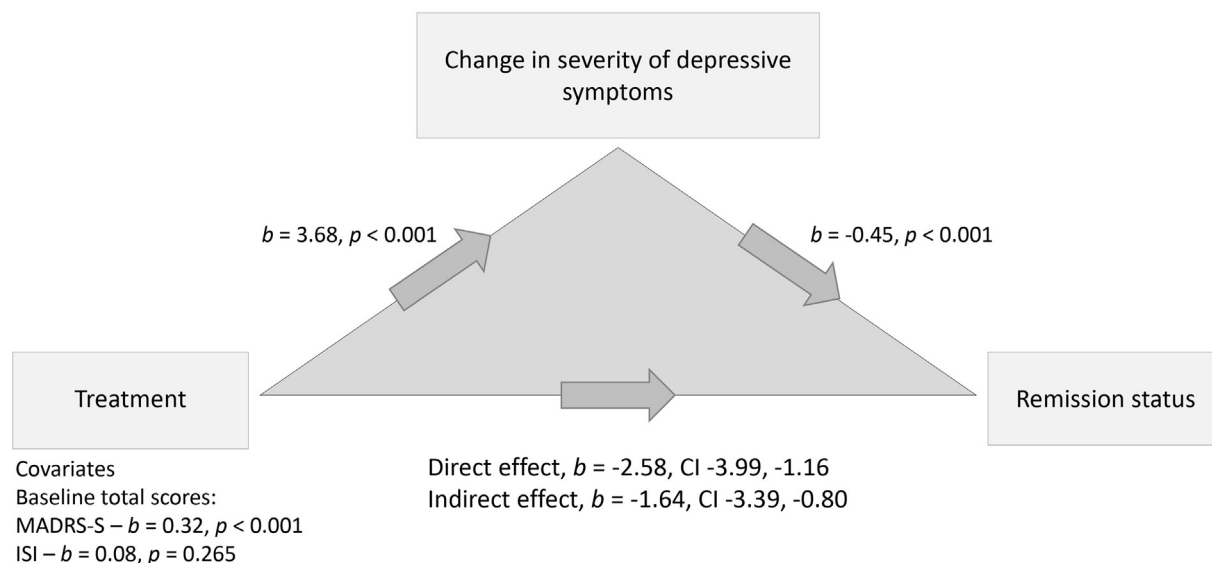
Change in severity of depressive symptoms

$b$ = 3.68, $p$ < 0.001

$b$ = -0.45, $p$ < 0.001

Treatment

Remission status

Direct effect, $b$ = -2.58, CI -3.99, -1.16
Indirect effect, $b$ = -1.64, CI -3.39, -0.80

Covariates
Baseline total scores:
MADRS-S – $b$ = 0.32, $p$ < 0.001
ISI – $b$ = 0.08, $p$ = 0.265